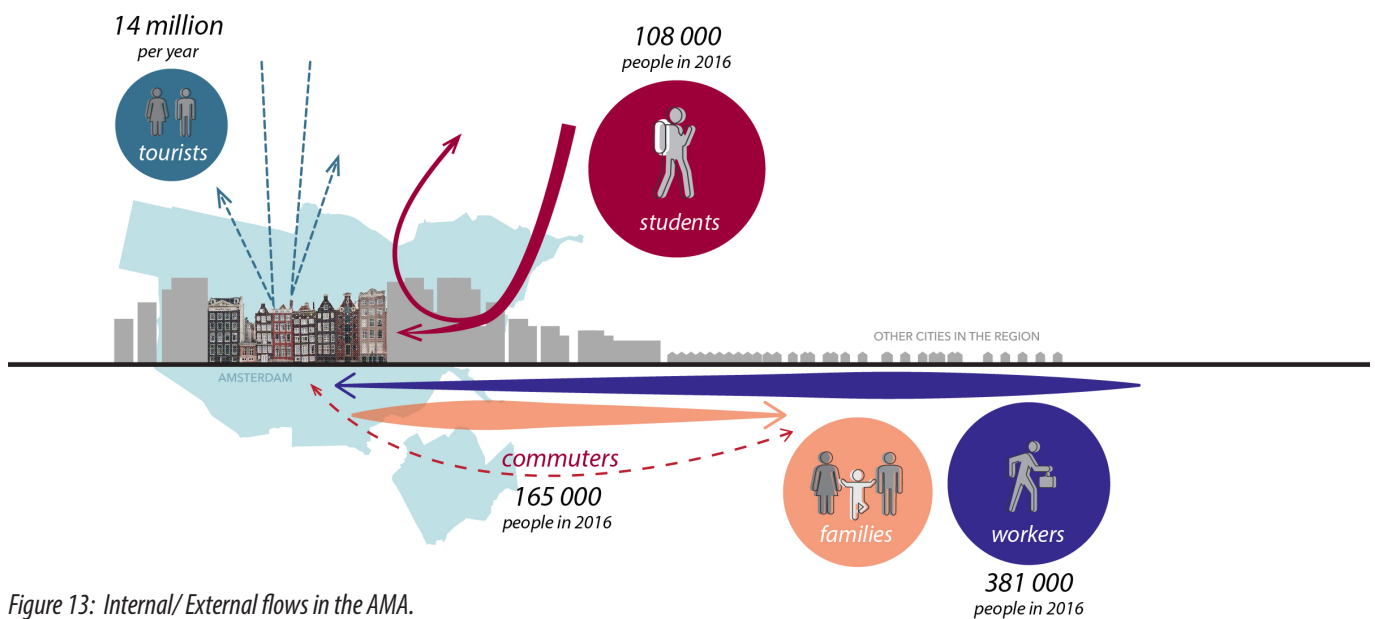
14 million
per year

tourists

108 000
people in 2016

students

OTHER CITIES IN THE REGION

AMSTERDAM

commuters
165 000
people in 2016

families

workers

381 000
people in 2016

Figure 13: Internal/ External flows in the AMA.